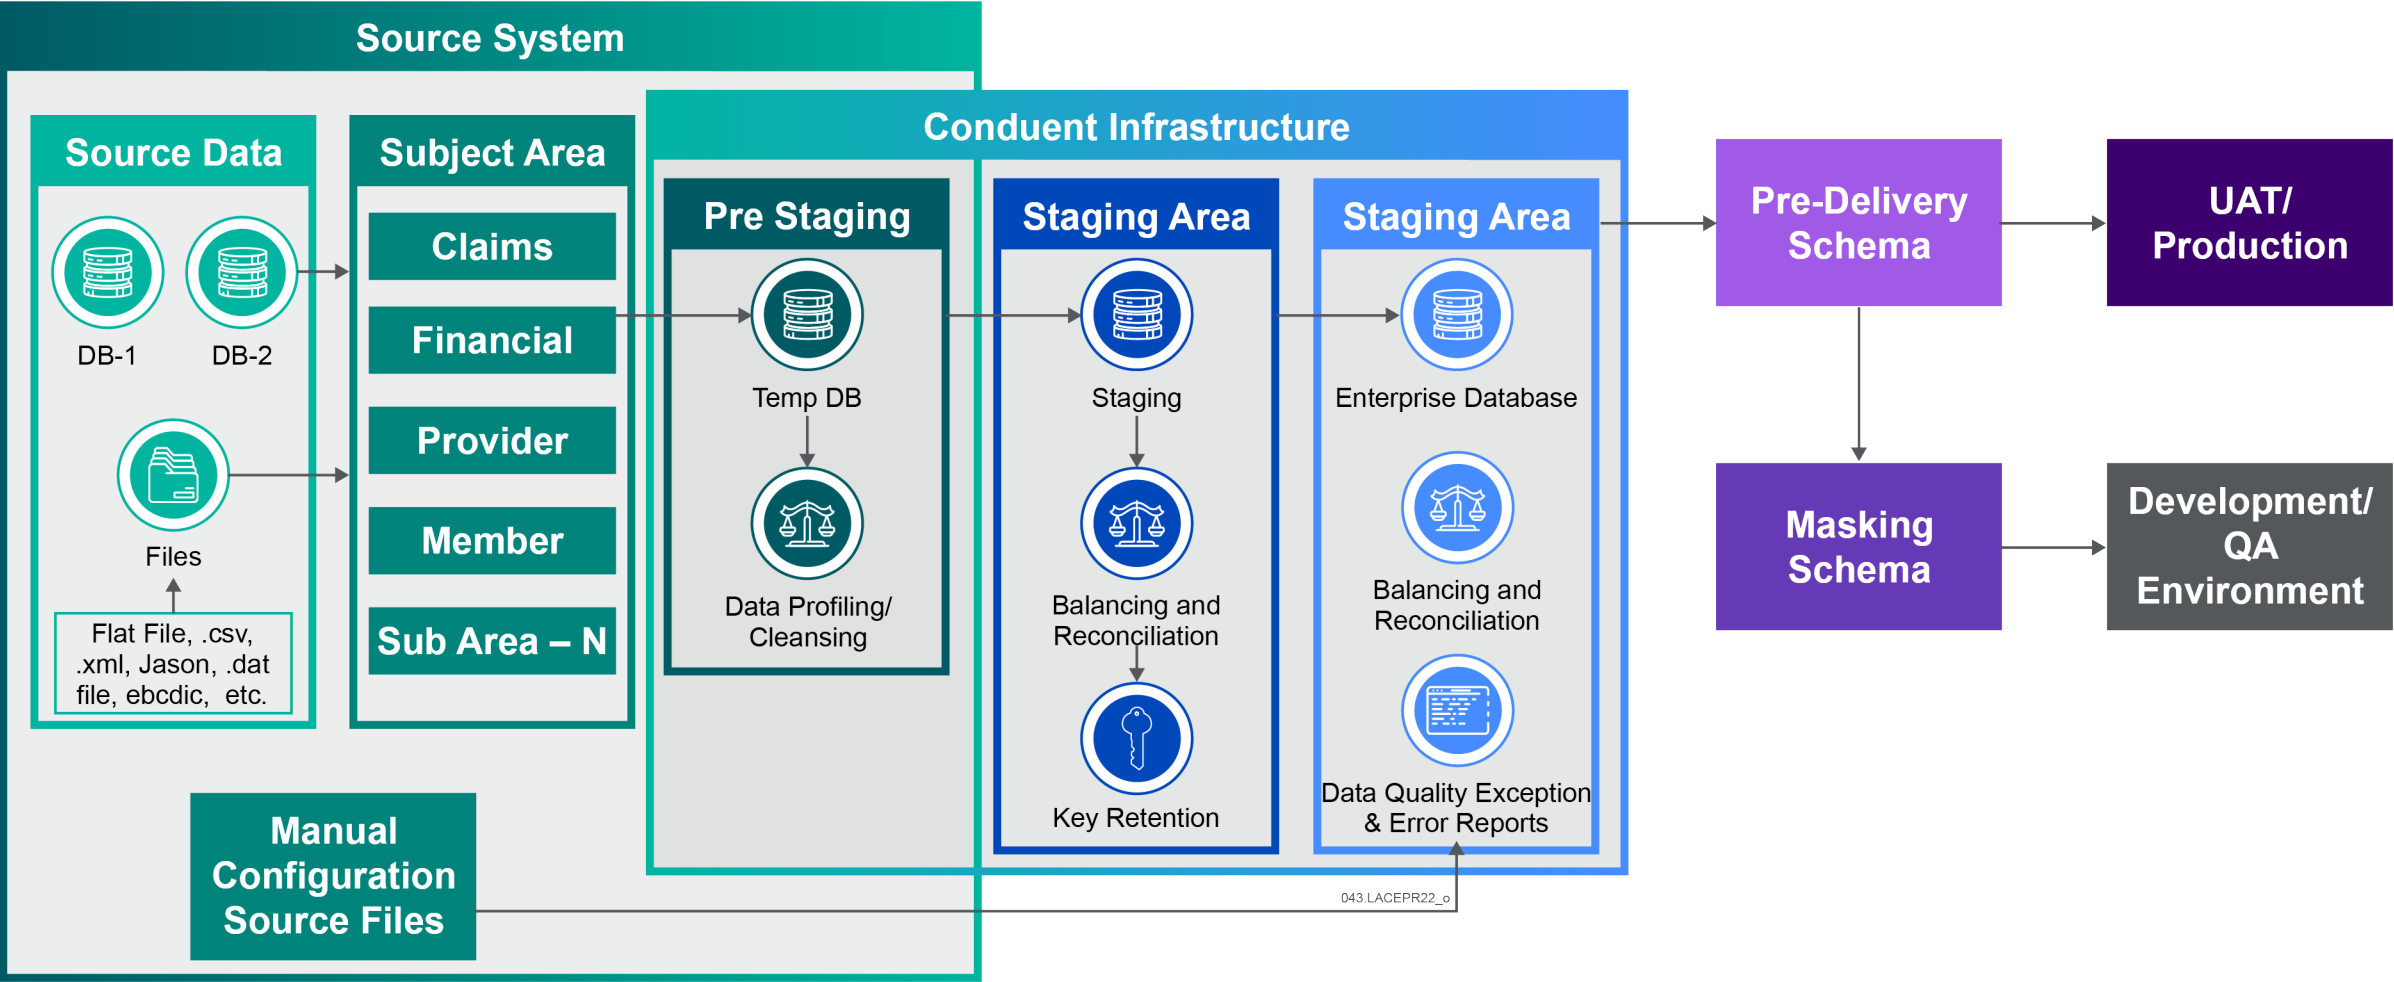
Source System

Source Data

DB-1

DB-2

Files

Flat File, .csv, .xml, Jason, .dat file, ebcdic, etc.

Subject Area

Claims

Financial

Provider

Member

Sub Area – N

Conduent Infrastructure

Pre Staging

Temp DB

Data Profiling/ Cleansing

Staging Area

Staging

Balancing and Reconciliation

Key Retention

Staging Area

Enterprise Database

Balancing and Reconciliation

Data Quality Exception & Error Reports

Pre-Delivery Schema

UAT/ Production

Masking Schema

Development/ QA Environment

Manual Configuration Source Files

043.LACEPR22_o